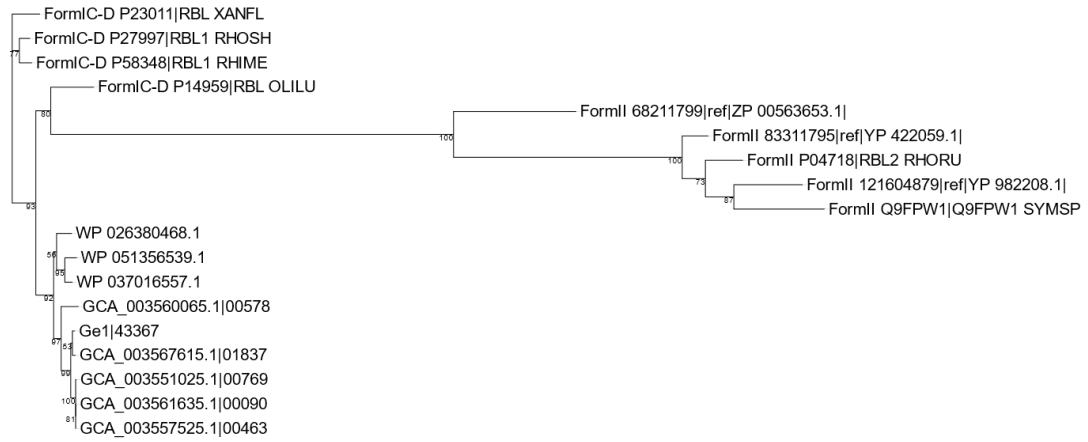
FormIC-D P23011|RBL XANFL
77
FormIC-D P27997|RBL1 RHOSH
FormIC-D P58348|RBL1 RHIME
FormIC-D P14959|RBL OLILU
80
FormII 68211799|ref|ZP 00563653.1|
100
FormII 83311795|ref|YP 422059.1|
100
FormII P04718|RBL2 RHORU
73
FormII 121604879|ref|YP 982208.1|
87
FormII Q9FPW1|Q9FPW1 SYMSP
93
WP 026380468.1
56
WP 051356539.1
95
WP 037016557.1
92
GCA_003560065.1|00578
97
Ge1|43367
53
GCA_003567615.1|01837
99
GCA_003551025.1|00769
100
GCA_003561635.1|00090
81
GCA_003557525.1|00463